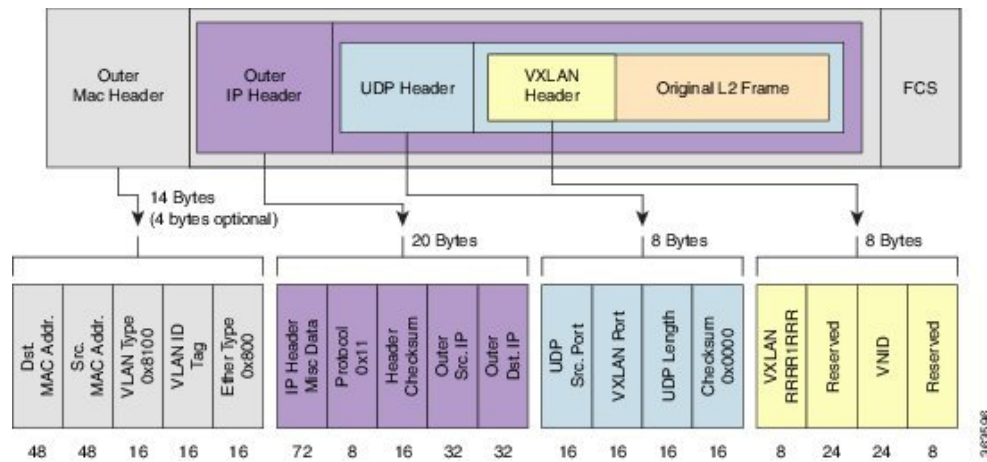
Outer Mac Header

Outer IP Header

UDP Header

VXLAN Header

Original L2 Frame

FCS

14 Bytes (4 bytes optional)

20 Bytes

8 Bytes

8 Bytes

| Dst. MAC Addr. | Src. MAC Addr. | VLAN Type 0x8100 | VLAN ID Tag | Ether Type 0x800 |
|---|---|---|---|---|
| 48 | 48 | 16 | 16 | 16 |

| IP Header Misc Data | Protocol 0x11 | Header Checksum | Outer Src. IP | Outer Dst. IP |
|---|---|---|---|---|
| 72 | 8 | 16 | 32 | 32 |

| UDP Src. Port | VXLAN Port | UDP Length | Checksum 0x0000 |
|---|---|---|---|
| 16 | 16 | 16 | 16 |

| VXLAN RRRR1RRR | Reserved | VNID | Reserved |
|---|---|---|---|
| 8 | 24 | 24 | 8 |

363598